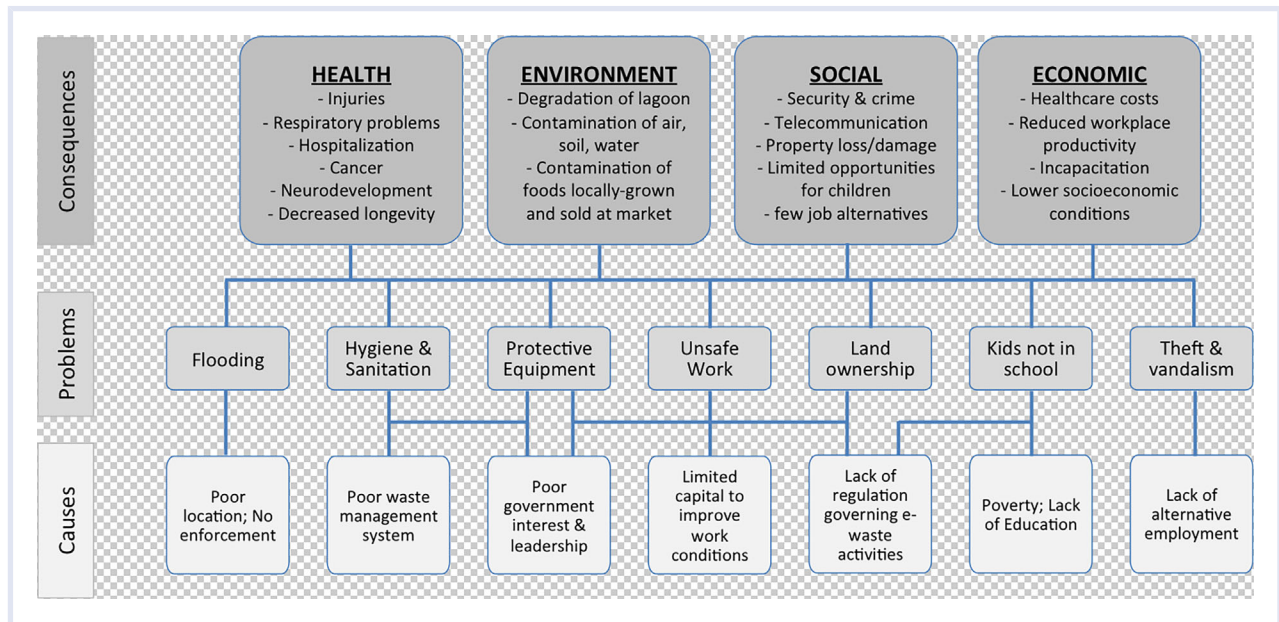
Consequences

HEALTH
- Injuries
- Respiratory problems
- Hospitalization
- Cancer
- Neurodevelopment
- Decreased longevity

ENVIRONMENT
- Degradation of lagoon
- Contamination of air, soil, water
- Contamination of foods locally-grown and sold at market

SOCIAL
- Security & crime
- Telecommunication
- Property loss/damage
- Limited opportunities for children
- few job alternatives

ECONOMIC
- Healthcare costs
- Reduced workplace productivity
- Incapacitation
- Lower socioeconomic conditions

Problems

Flooding

Hygiene & Sanitation

Protective Equipment

Unsafe Work

Land ownership

Kids not in school

Theft & vandalism

Causes

Poor location; No enforcement

Poor waste management system

Poor government interest & leadership

Limited capital to improve work conditions

Lack of regulation governing e-waste activities

Poverty; Lack of Education

Lack of alternative employment